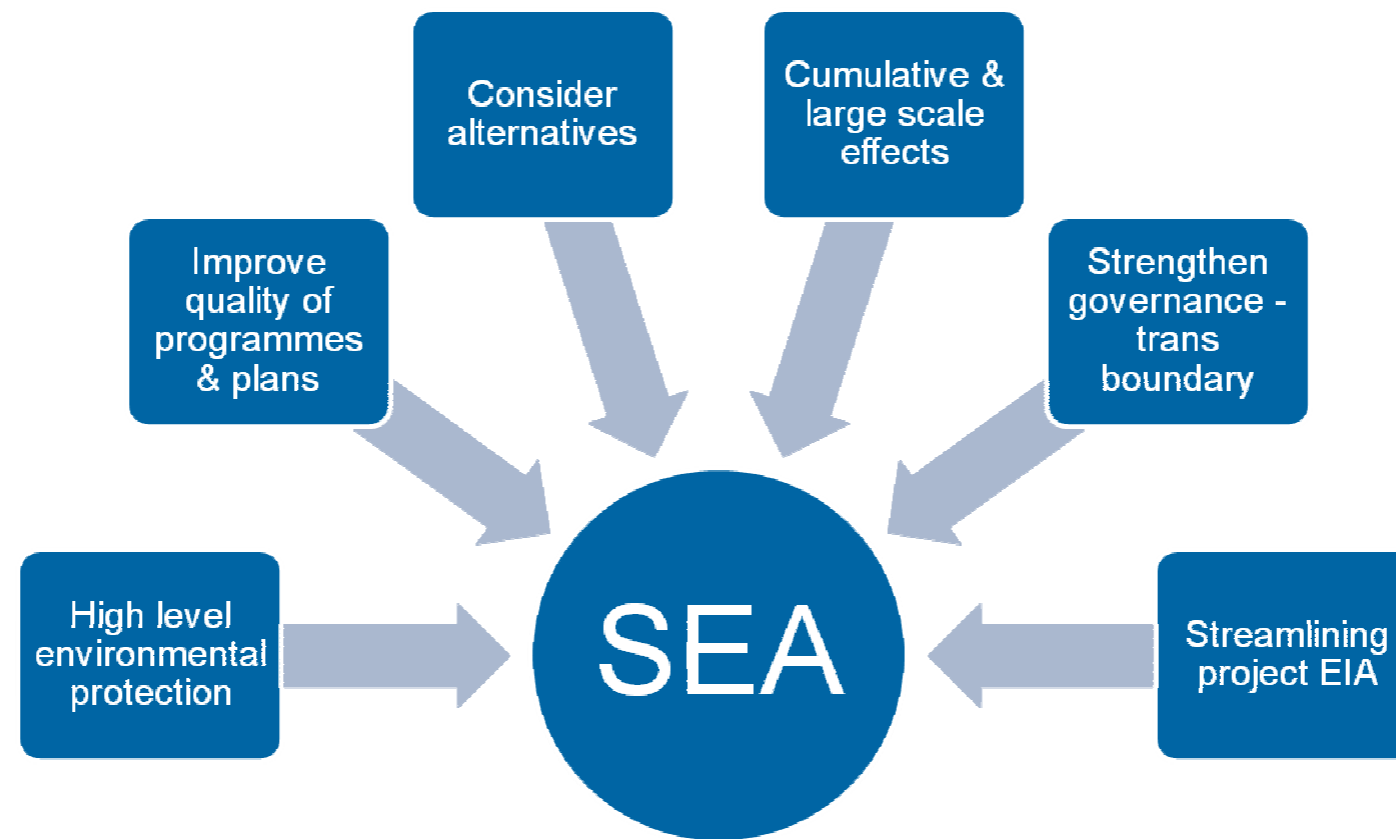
High level environmental protection

Improve quality of programmes & plans

Consider alternatives

Cumulative & large scale effects

Strengthen governance - trans boundary

Streamlining project EIA

SEA